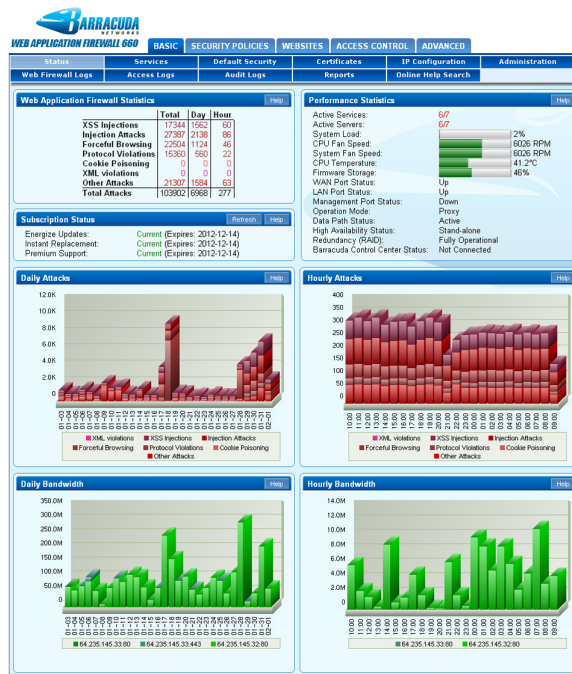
BARRACUDA NETWORKS
WEB APPLICATION FIREWALL 660

BASIC | SECURITY POLICIES | WEBSITES | ACCESS CONTROL | ADVANCED

Status | Services | Default Security | Certificates | IP Configuration | Administration
Web Firewall Logs | Access Logs | Audit Logs | Reports | Online Help Search

Web Application Firewall Statistics
Help

| | Total | Day | Hour |
|---|---|---|---|
| XSS Injections | 17344 | 1562 | 60 |
| Injection Attacks | 27387 | 2138 | 86 |
| Forceful Browsing | 22504 | 1124 | 46 |
| Protocol Violations | 15360 | 560 | 22 |
| Cookie Poisoning | 0 | 0 | 0 |
| XML violations | 0 | 0 | 0 |
| Other Attacks | 21307 | 1584 | 63 |
| Total Attacks | 103902 | 6968 | 277 |

Subscription Status
Refresh Help
Energize Updates: Current (Expires: 2012-12-14)
Instant Replacement: Current (Expires: 2012-12-14)
Premium Support: Current (Expires: 2012-12-14)

Performance Statistics
Help
Active Services: 6/7
Active Servers: 6/7
System Load: 2%
CPU Fan Speed: 6026 RPM
System Fan Speed: 6026 RPM
CPU Temperature: 41.2°C
Firmware Storage: 46%
WAN Port Status: Up
LAN Port Status: Up
Management Port Status: Down
Operation Mode: Proxy
Data Path Status: Active
High Availability Status: Stand-alone
Redundancy (RAID): Fully Operational
Barracuda Control Center Status: Not Connected

Daily Attacks
Help
12.0K
10.0K
8.0K
6.0K
4.0K
2.0K
0
01-03 01-04 01-05 01-06 01-07 01-08 01-09 01-10 01-11 01-12 01-13 01-14 01-15 01-16 01-17 01-18 01-19 01-20 01-21 01-22 01-23 01-24 01-25 01-26 01-27 01-28 01-29 01-30 01-31 02-01
XML violations  XSS Injections  Injection Attacks
Forceful Browsing  Protocol Violations  Cookie Poisoning
Other Attacks

Hourly Attacks
Help
400
350
300
250
200
150
100
50
0
10:00 11:00 12:00 13:00 14:00 15:00 16:00 17:00 18:00 19:00 20:00 21:00 22:00 23:00 00:00 01:00 02:00 03:00 04:00 05:00 06:00 07:00 08:00 09:00
XML violations  XSS Injections  Injection Attacks
Forceful Browsing  Protocol Violations  Cookie Poisoning
Other Attacks

Daily Bandwidth
Help
350.0M
300.0M
250.0M
200.0M
150.0M
100.0M
50.0M
0
01-03 01-04 01-05 01-06 01-07 01-08 01-09 01-10 01-11 01-12 01-13 01-14 01-15 01-16 01-17 01-18 01-19 01-20 01-21 01-22 01-23 01-24 01-25 01-26 01-27 01-28 01-29 01-30 01-31 02-01
64.235.145.33:80  64.235.145.33:443  64.235.145.32:80

Hourly Bandwidth
Help
14.0M
12.0M
10.0M
8.0M
6.0M
4.0M
2.0M
0
10:00 11:00 12:00 13:00 14:00 15:00 16:00 17:00 18:00 19:00 20:00 21:00 22:00 23:00 00:00 01:00 02:00 03:00 04:00 05:00 06:00 07:00 08:00 09:00
64.235.145.33:80  64.235.145.32:80